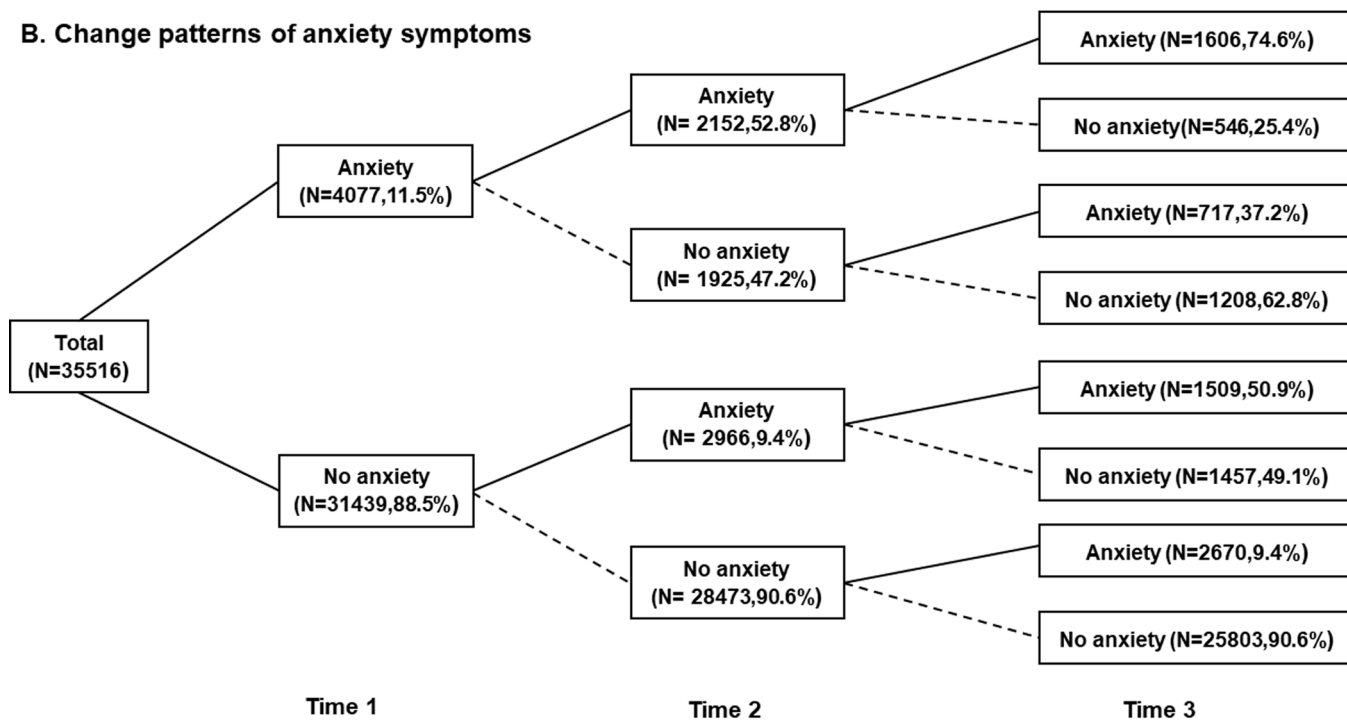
B. Change patterns of anxiety symptoms

Total
(N=35516)

Anxiety
(N=4077,11.5%)

No anxiety
(N=31439,88.5%)

Anxiety
(N= 2152,52.8%)

No anxiety
(N= 1925,47.2%)

Anxiety
(N= 2966,9.4%)

No anxiety
(N= 28473,90.6%)

Anxiety (N=1606,74.6%)

No anxiety(N=546,25.4%)

Anxiety (N=717,37.2%)

No anxiety (N=1208,62.8%)

Anxiety (N=1509,50.9%)

No anxiety (N=1457,49.1%)

Anxiety (N=2670,9.4%)

No anxiety (N=25803,90.6%)

Time 1

Time 2

Time 3